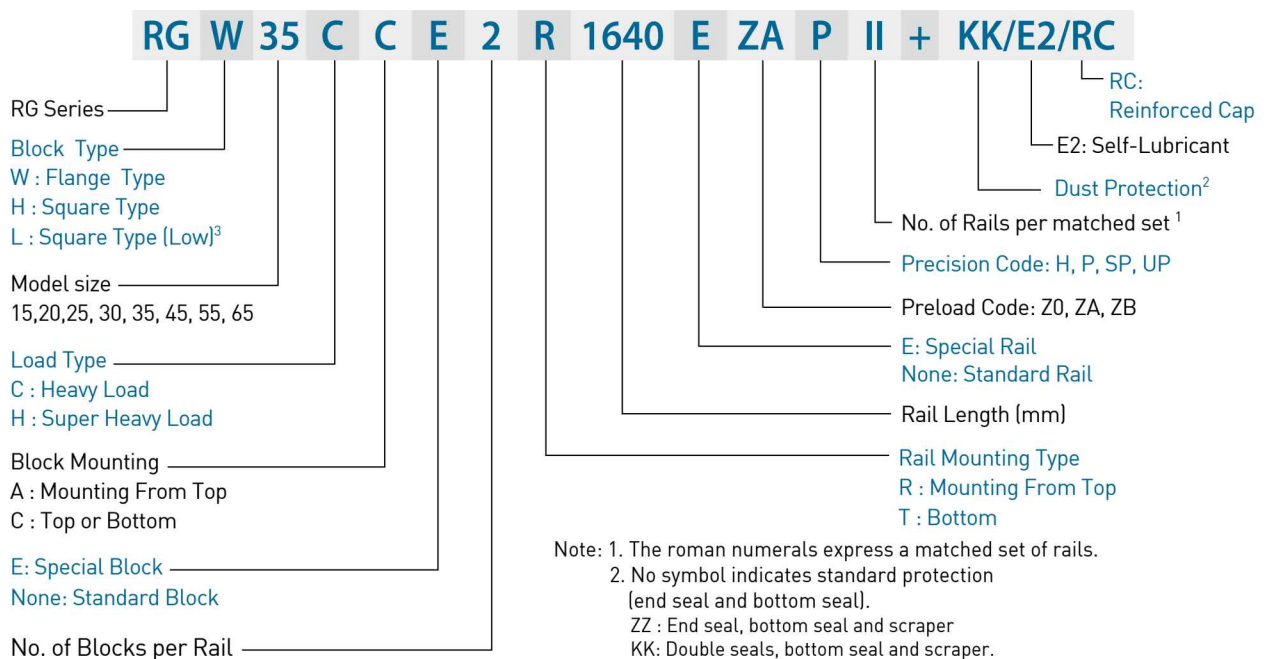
RG W 35 C C E 2 R 1640 E ZA P II + KK/E2/RC

RG Series

Block Type
W : Flange Type
H : Square Type
L : Square Type (Low)$^3$

Model size
15,20,25, 30, 35, 45, 55, 65

Load Type
C : Heavy Load
H : Super Heavy Load

Block Mounting
A : Mounting From Top
C : Top or Bottom

E: Special Block
None: Standard Block

No. of Blocks per Rail

RC:
Reinforced Cap

E2: Self-Lubricant

Dust Protection$^2$

No. of Rails per matched set $^1$

Precision Code: H, P, SP, UP

Preload Code: Z0, ZA, ZB

E: Special Rail
None: Standard Rail

Rail Length (mm)

Rail Mounting Type
R : Mounting From Top
T : Bottom

Note: 1. The roman numerals express a matched set of rails.
2. No symbol indicates standard protection (end seal and bottom seal).
ZZ : End seal, bottom seal and scraper
KK: Double seals, bottom seal and scraper.